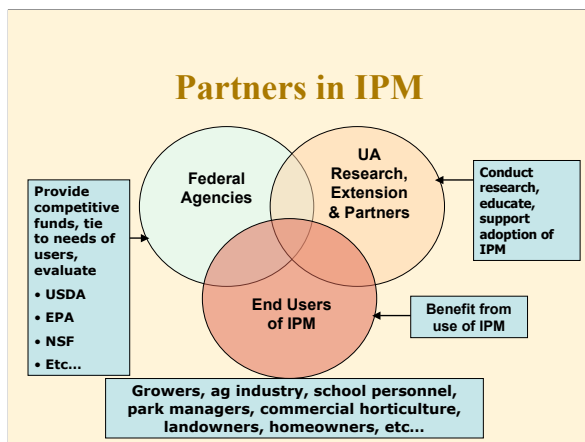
Partners in IPM

Provide competitive funds, tie to needs of users, evaluate
• USDA
• EPA
• NSF
• Etc…

Federal Agencies

UA Research, Extension & Partners

Conduct research, educate, support adoption of IPM

End Users of IPM

Benefit from use of IPM

Growers, ag industry, school personnel, park managers, commercial horticulture, landowners, homeowners, etc…